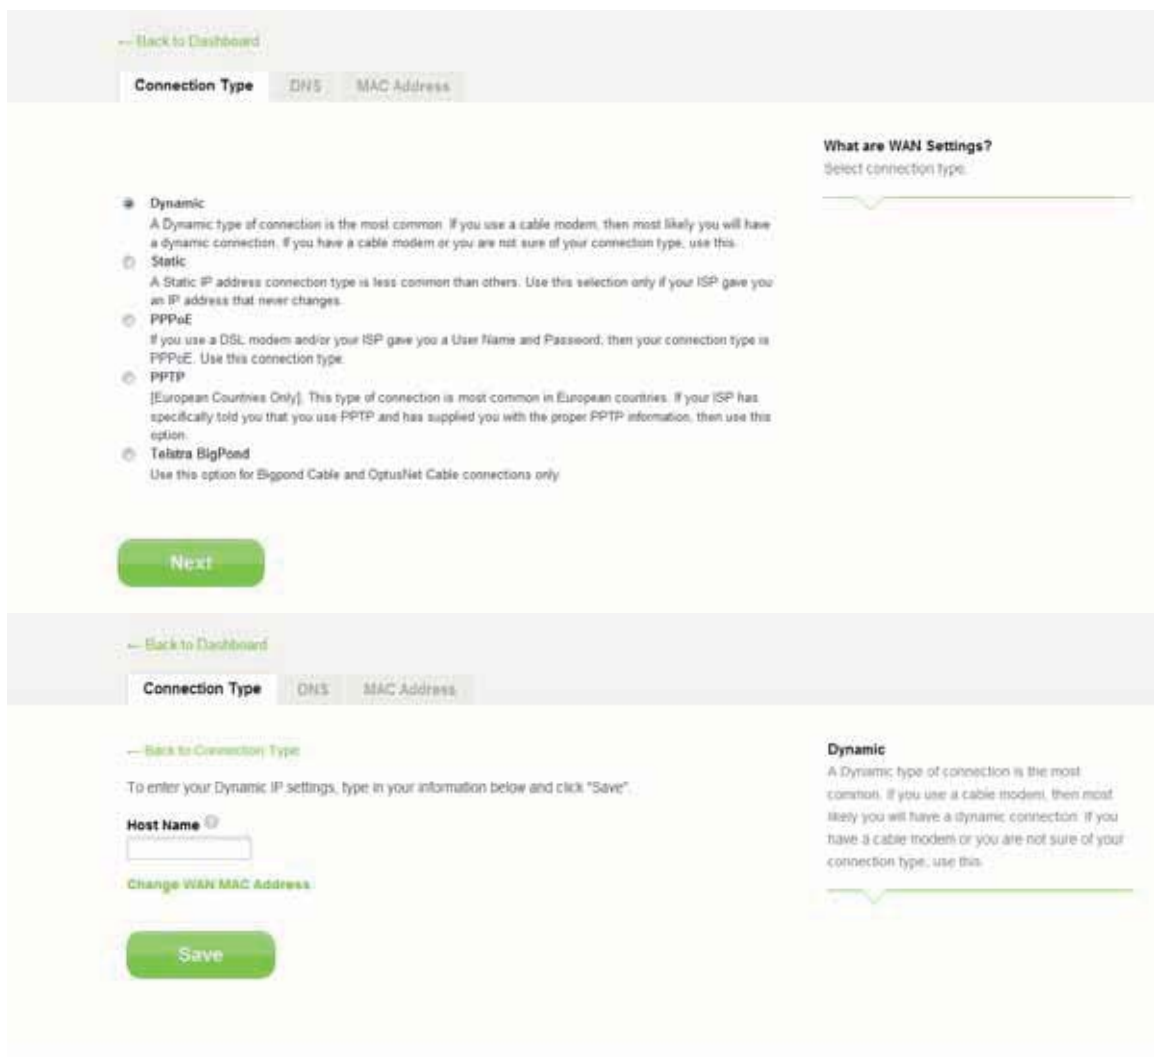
← Back to Dashboard

Connection Type DNS MAC Address

What are WAN Settings?
Select connection type.

Dynamic
A Dynamic type of connection is the most common. If you use a cable modem, then most likely you will have a dynamic connection. If you have a cable modem or you are not sure of your connection type, use this.

Static
A Static IP address connection type is less common than others. Use this selection only if your ISP gave you an IP address that never changes.

PPPoE
If you use a DSL modem and/or your ISP gave you a User Name and Password, then your connection type is PPPoE. Use this connection type.

PPTP
[European Countries Only]. This type of connection is most common in European countries. If your ISP has specifically told you that you use PPTP and has supplied you with the proper PPTP information, then use this option.

Telstra BigPond
Use this option for Bigpond Cable and OptusNet Cable connections only.

Next

← Back to Dashboard

Connection Type DNS MAC Address

← Back to Connection Type

To enter your Dynamic IP settings, type in your information below and click "Save".

Host Name

Change WAN MAC Address

Save

Dynamic
A Dynamic type of connection is the most common. If you use a cable modem, then most likely you will have a dynamic connection. If you have a cable modem or you are not sure of your connection type, use this.